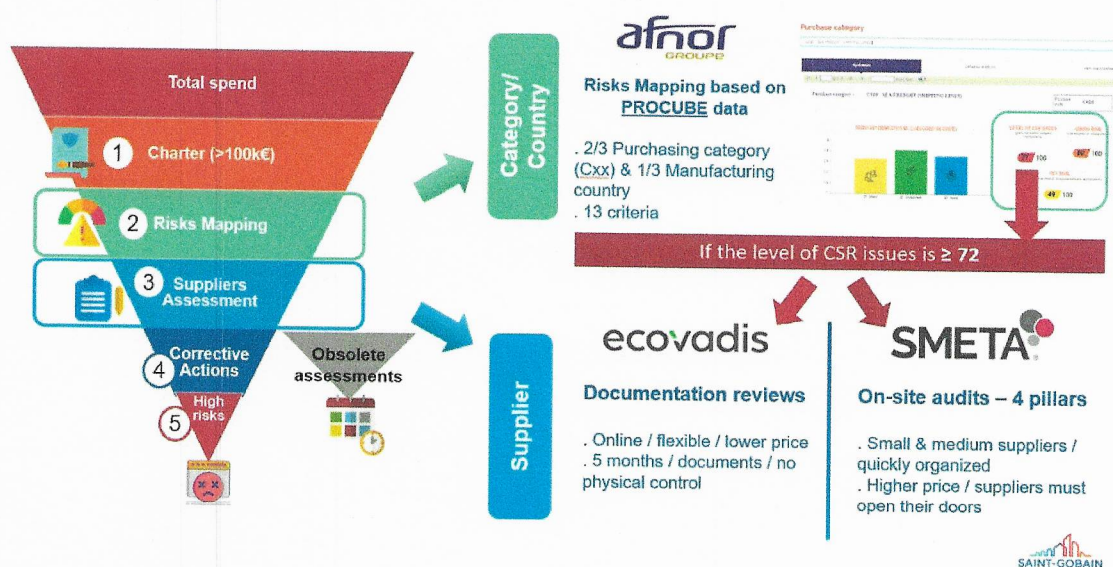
Total spend

1 Charter (>100k€)

2 Risks Mapping

3 Suppliers Assessment

4 Corrective Actions

5 High risks

Obsolete assessments

Category/ Country

Supplier

afnor GROUPE

Risks Mapping based on PROCUBE data

. 2/3 Purchasing category (Cxx) & 1/3 Manufacturing country
. 13 criteria

Purchase category

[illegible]

100

100

49 100

If the level of CSR issues is ≥ 72

ecovadis

Documentation reviews

. Online / flexible / lower price
. 5 months / documents / no physical control

SMETA

On-site audits – 4 pillars

. Small & medium suppliers / quickly organized
. Higher price / suppliers must open their doors

SAINT-GOBAIN